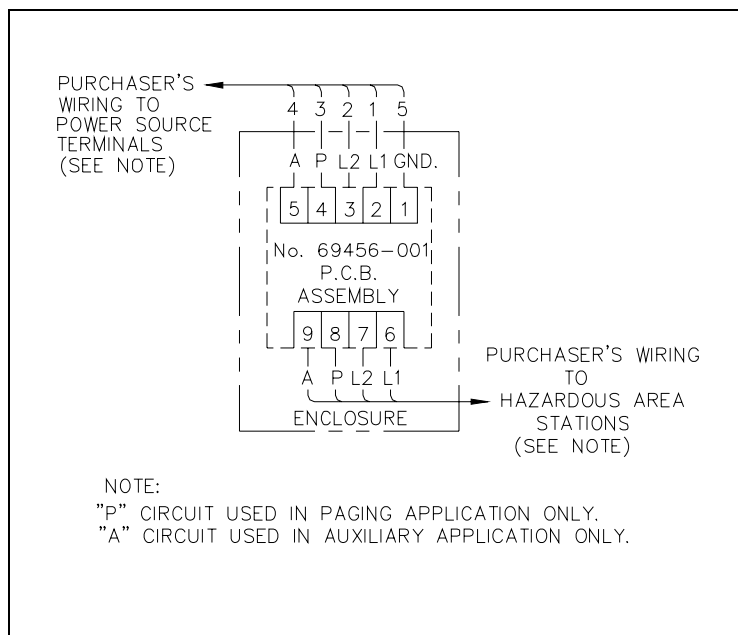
PURCHASER'S WIRING TO POWER SOURCE TERMINALS (SEE NOTE)

4 3 2 1 5

A P L2 L1 GND.

5 4 3 2 1

No. 69456-001 P.C.B. ASSEMBLY

9 8 7 6

A P L2 L1

ENCLOSURE

PURCHASER'S WIRING TO HAZARDOUS AREA STATIONS (SEE NOTE)

NOTE:
"P" CIRCUIT USED IN PAGING APPLICATION ONLY.
"A" CIRCUIT USED IN AUXILIARY APPLICATION ONLY.